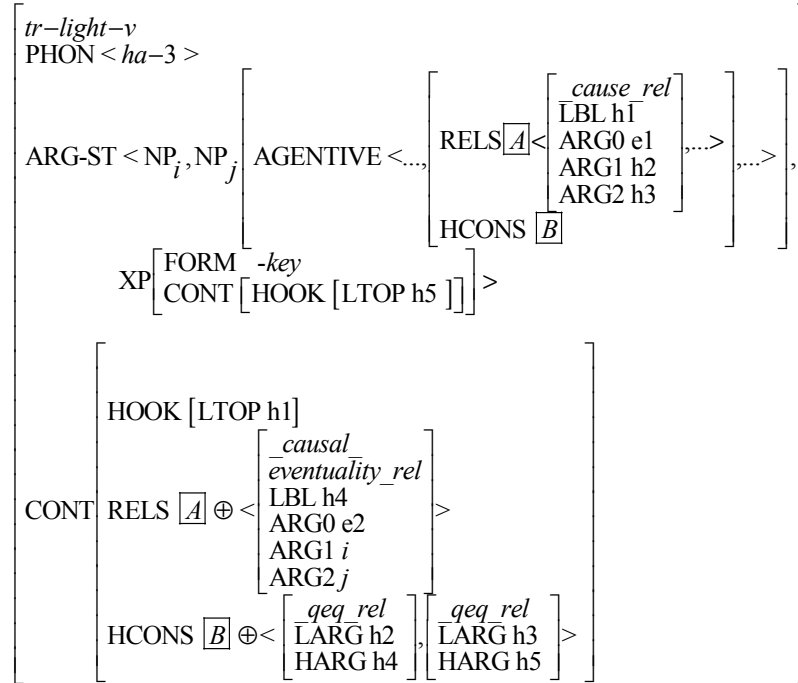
tr−light−v
PHON < ha−3 >

ARG-ST < NP$_i$, NP$_j$ [ AGENTIVE <..., [ RELS $\boxed{A}$ < [ _cause_rel, LBL h1, ARG0 e1, ARG1 h2, ARG2 h3 ] ,...> , HCONS $\boxed{B}$ ] ,...> ],

XP [ FORM -key, CONT [ HOOK [LTOP h5 ] ] ] >

CONT [ HOOK [LTOP h1]

RELS $\boxed{A}$ $\oplus$ < [ _causal_eventuality_rel, LBL h4, ARG0 e2, ARG1 i, ARG2 j ] >

HCONS $\boxed{B}$ $\oplus$ < [ _qeq_rel, LARG h2, HARG h4 ], [ _qeq_rel, LARG h3, HARG h5 ] > ]